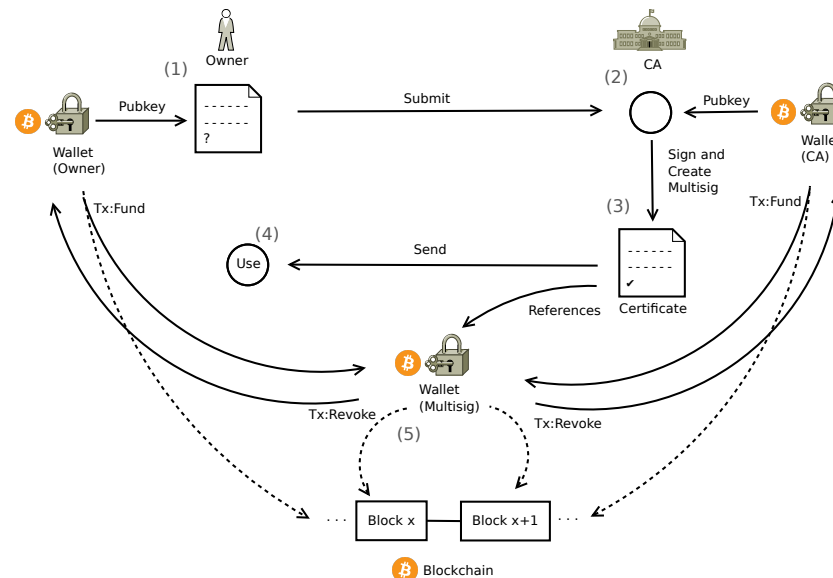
Owner

(1)

Pubkey

Wallet (Owner)

------
------
?

Submit

CA

(2)

Pubkey

Walle (CA)

Sign and Create Multisig

(3)

Tx:Fund

Tx:Fund

(4)

Use

Send

------
------
✔

Certificate

References

Wallet (Multisig)

Tx:Revoke

Tx:Revoke

(5)

···

Block x

Block x+1

···

Blockchain